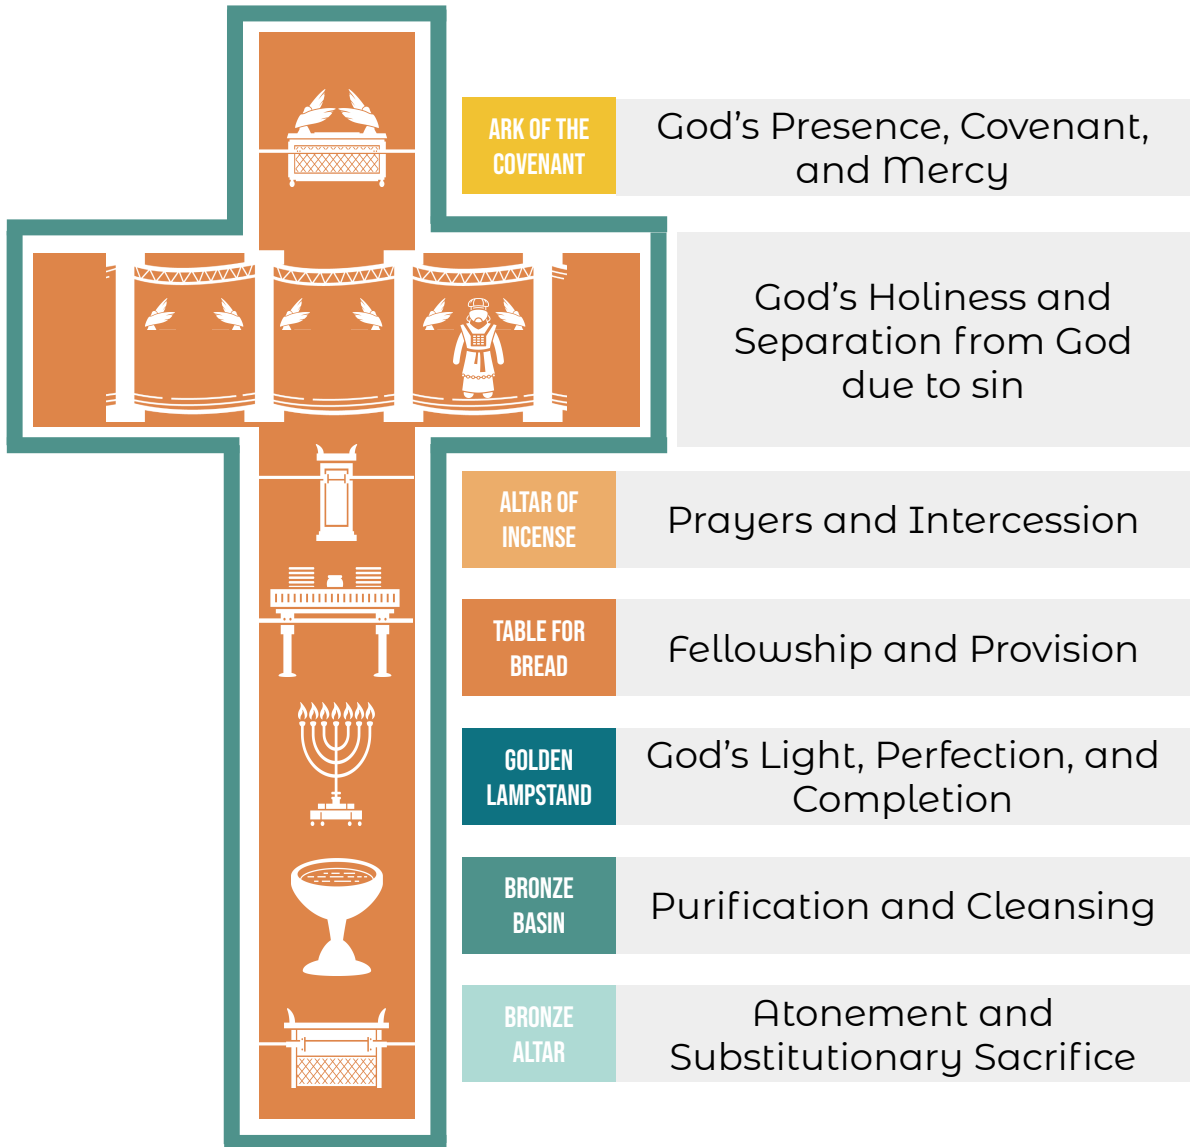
ARK OF THE COVENANT

God's Presence, Covenant, and Mercy

God's Holiness and Separation from God due to sin

ALTAR OF INCENSE

Prayers and Intercession

TABLE FOR BREAD

Fellowship and Provision

GOLDEN LAMPSTAND

God's Light, Perfection, and Completion

BRONZE BASIN

Purification and Cleansing

BRONZE ALTAR

Atonement and Substitutionary Sacrifice